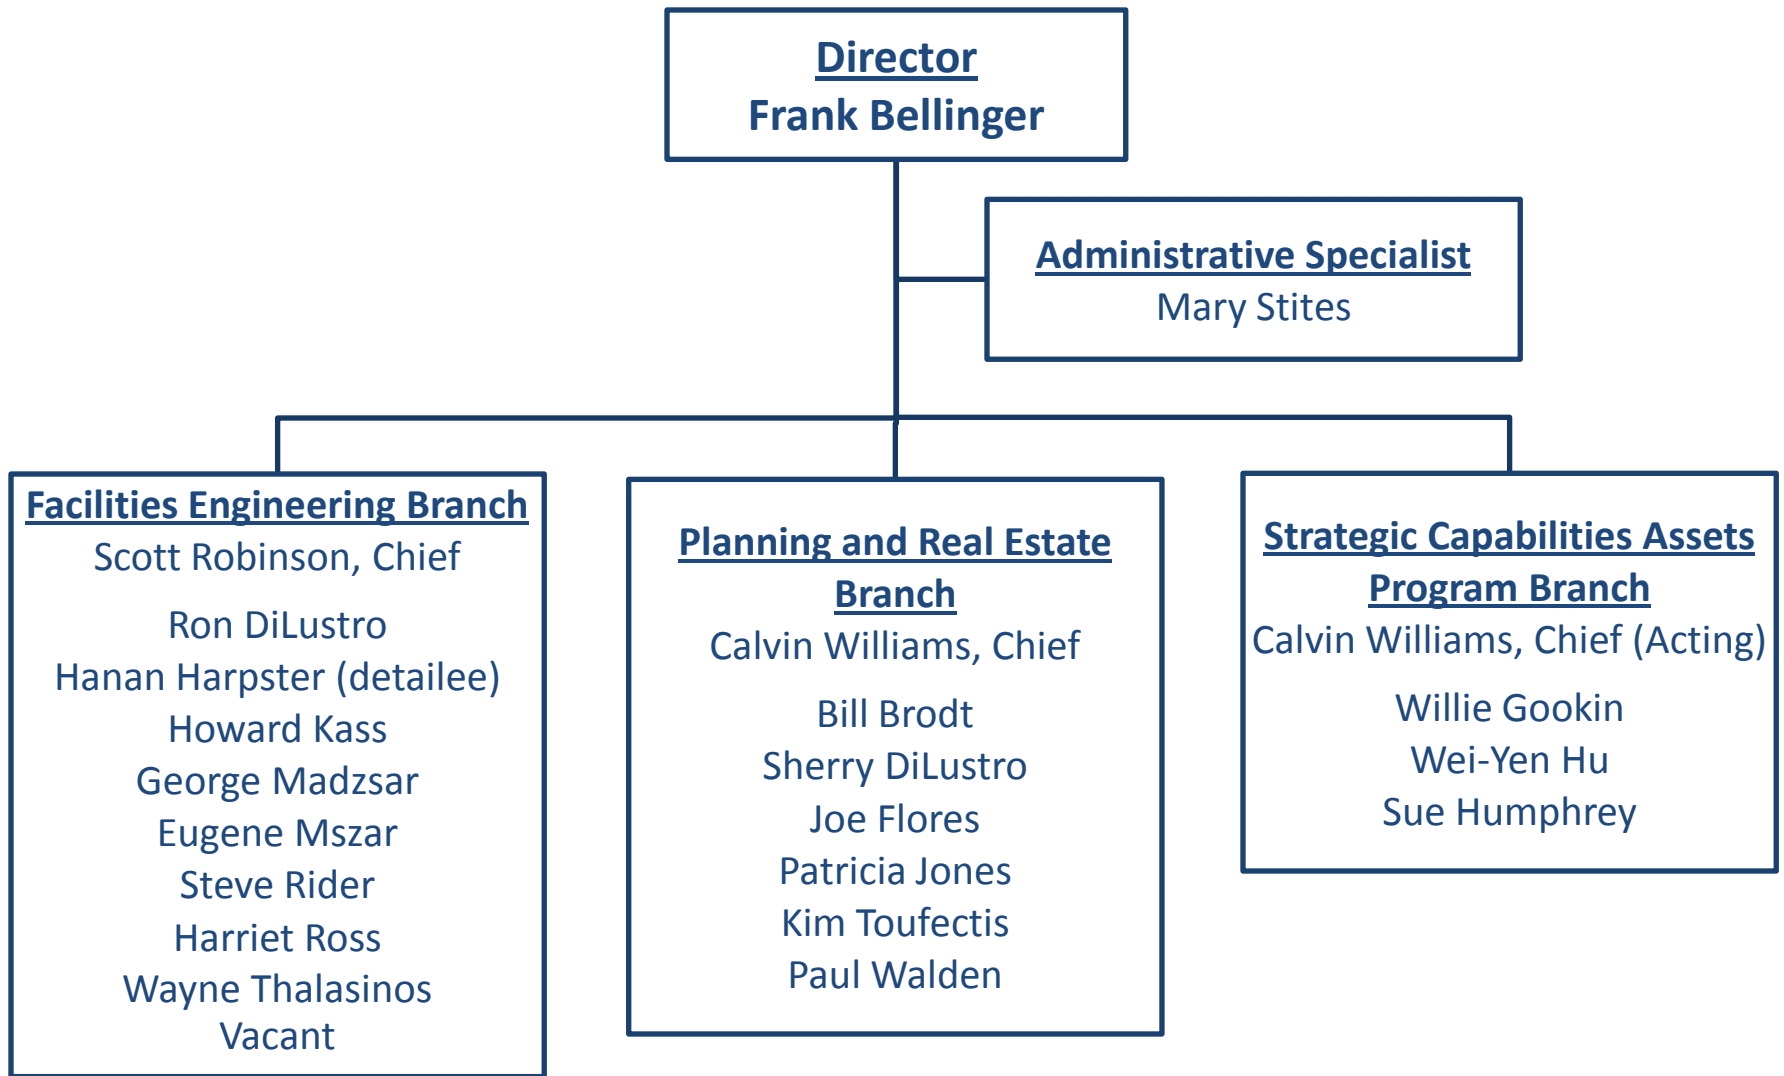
Director
Frank Bellinger

Administrative Specialist
Mary Stites

Facilities Engineering Branch
Scott Robinson, Chief

Ron DiLustro
Hanan Harpster (detailee)
Howard Kass
George Madzsar
Eugene Mszar
Steve Rider
Harriet Ross
Wayne Thalasinos
Vacant

Planning and Real Estate Branch
Calvin Williams, Chief

Bill Brodt
Sherry DiLustro
Joe Flores
Patricia Jones
Kim Toufectis
Paul Walden

Strategic Capabilities Assets Program Branch
Calvin Williams, Chief (Acting)

Willie Gookin
Wei-Yen Hu
Sue Humphrey